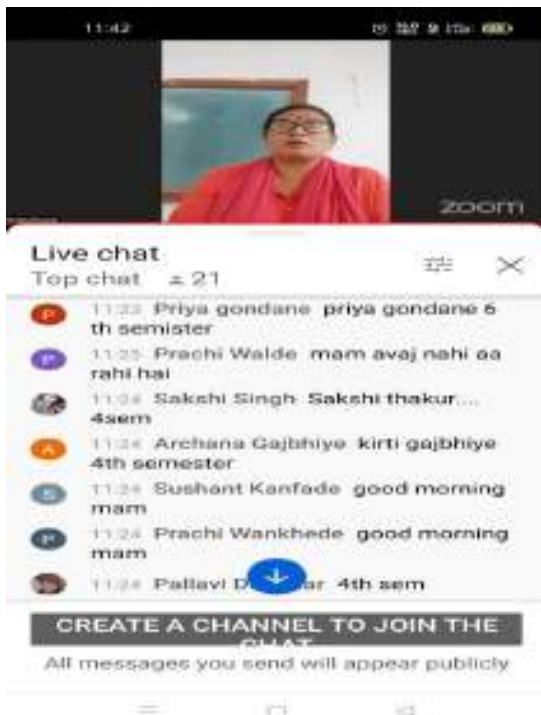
11:42

zoom

Live chat
Top chat 21

P 11:23 Priya gondane priya gondane 6 th semister

P 11:23 Prachi Walde mam avaj nahi aa rahi hai

11:24 Sakshi Singh Sakshi thakur... 4sem

A 11:24 Archana Gajbhiye kirti gajbhiye 4th semester

S 11:24 Sushant Kanfade good morning mam

P 11:24 Prachi Wankhede good morning mam

11:24 Pallavi D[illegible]ar 4th sem

CREATE A CHANNEL TO JOIN THE CHAT

All messages you send will appear publicly